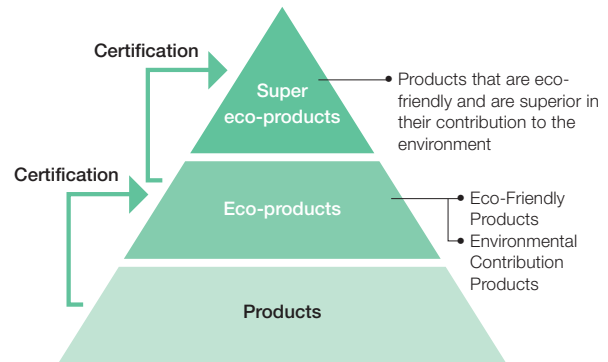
Certification

Super eco-products

Products that are eco-friendly and are superior in their contribution to the environment

Certification

Eco-products

Eco-Friendly Products

Environmental Contribution Products

Products